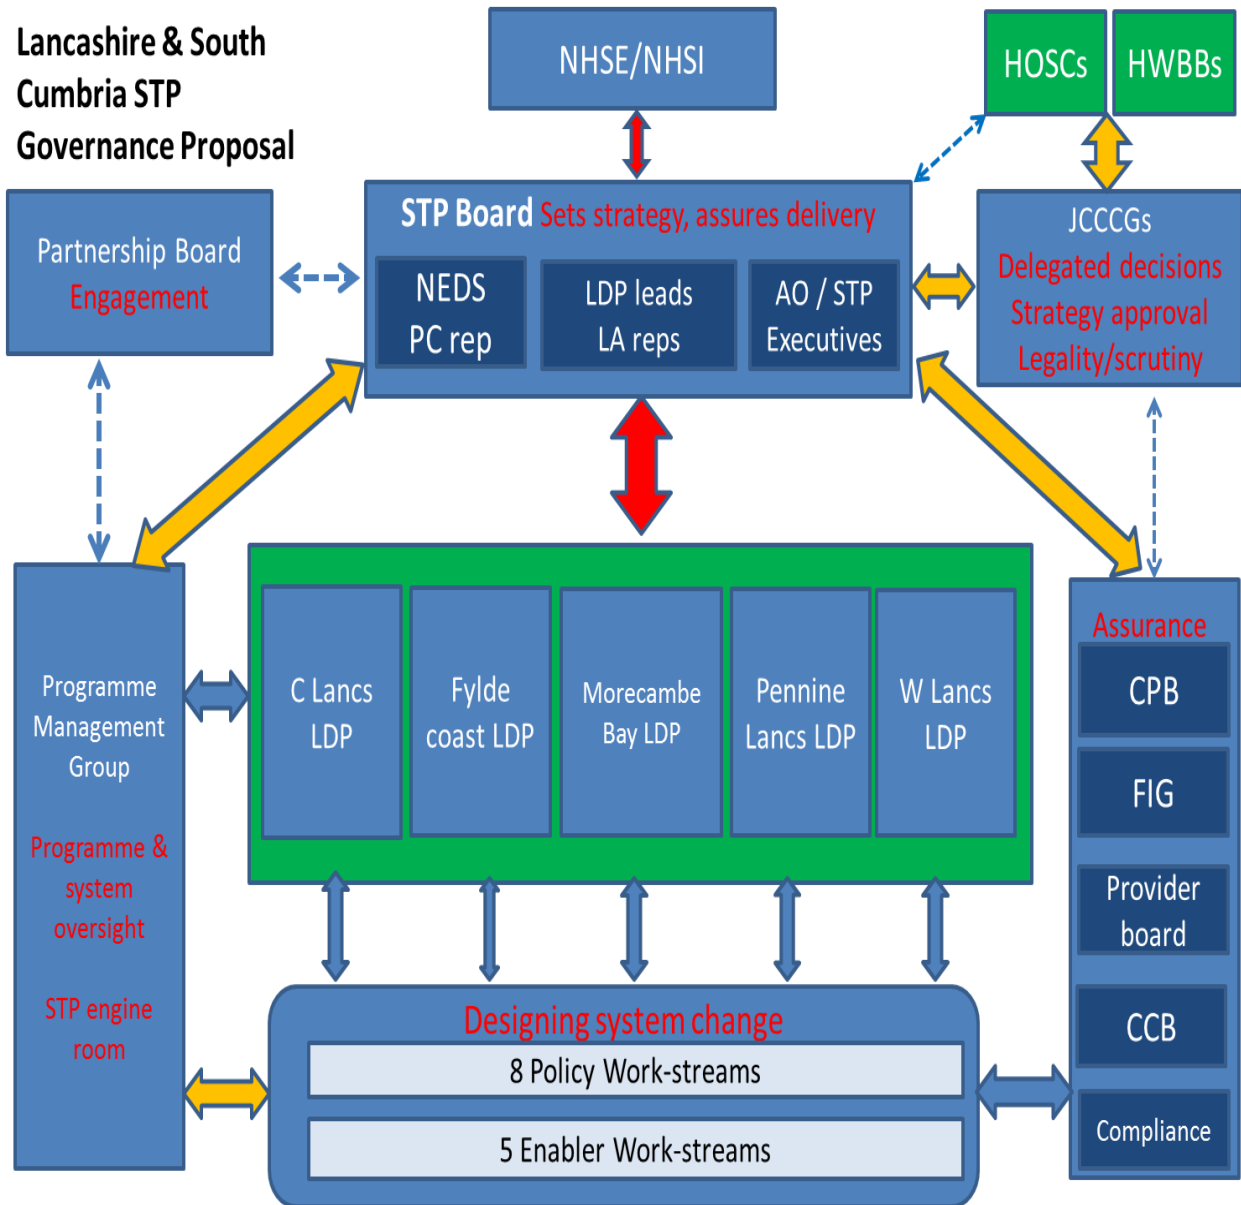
Lancashire & South Cumbria STP Governance Proposal

NHSE/NHSI

HOSCs

HWBBs

Partnership Board
Engagement

STP Board Sets strategy, assures delivery

NEDS
PC rep

LDP leads
LA reps

AO / STP
Executives

JCCCGs
Delegated decisions
Strategy approval
Legality/scrutiny

Programme Management Group

Programme & system oversight

STP engine room

C Lancs LDP

Fylde coast LDP

Morecambe Bay LDP

Pennine Lancs LDP

W Lancs LDP

Assurance

CPB

FIG

Provider board

CCB

Compliance

Designing system change

8 Policy Work-streams

5 Enabler Work-streams